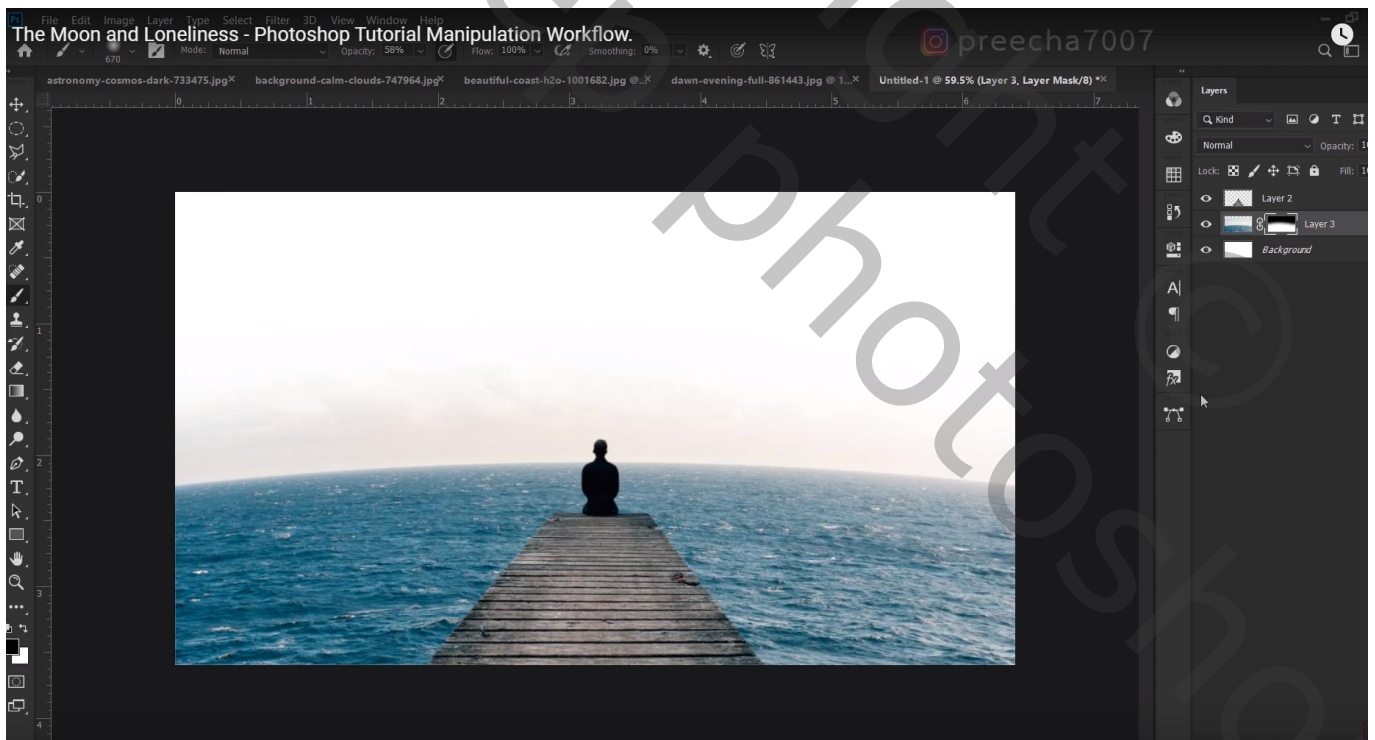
File Edit Image Layer Type Select Filter 3D View Window Help
The Moon and Loneliness - Photoshop Tutorial Manipulation Workflow.

preecha7007

670 Mode: Normal Opacity: 58% Flow: 100% Smoothing: 0%

astronomy-cosmos-dark-733475.jpg × background-calm-clouds-747964.jpg × beautiful-coast-h2o-1001682.jpg @... × dawn-evening-full-861443.jpg @ 1... × Untitled-1 @ 59.5% (Layer 3, Layer Mask/8) * ×

0 1 2 3 4 5 6 7

Layers
Kind
Normal Opacity: 1
Lock: Fill: 1
Layer 2
Layer 3
Background

photoshop